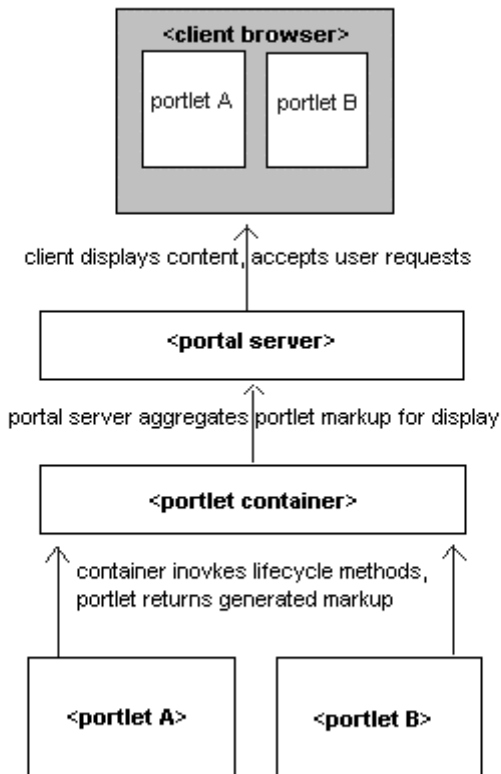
<client browser>

portlet A

portlet B

client displays content, accepts user requests

<portal server>

portal server aggregates portlet markup for display

<portlet container>

container inovkes lifecycle methods, portlet returns generated markup

<portlet A>

<portlet B>